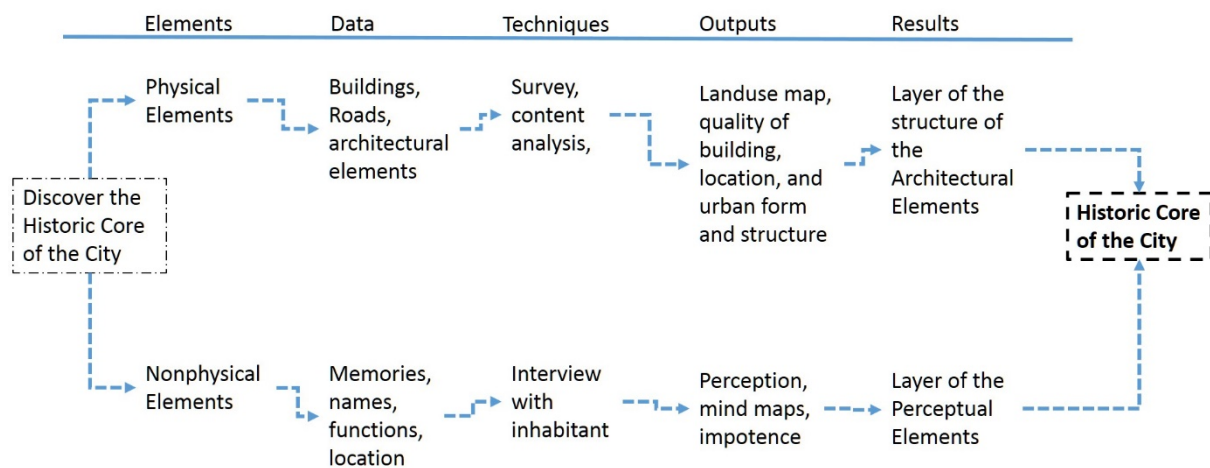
Elements | Data | Techniques | Outputs | Results

Discover the Historic Core of the City

Physical Elements

Buildings, Roads, architectural elements

Survey, content analysis,

Landuse map, quality of building, location, and urban form and structure

Layer of the structure of the Architectural Elements

Nonphysical Elements

Memories, names, functions, location

Interview with inhabitant

Perception, mind maps, impotence

Layer of the Perceptual Elements

Historic Core of the City